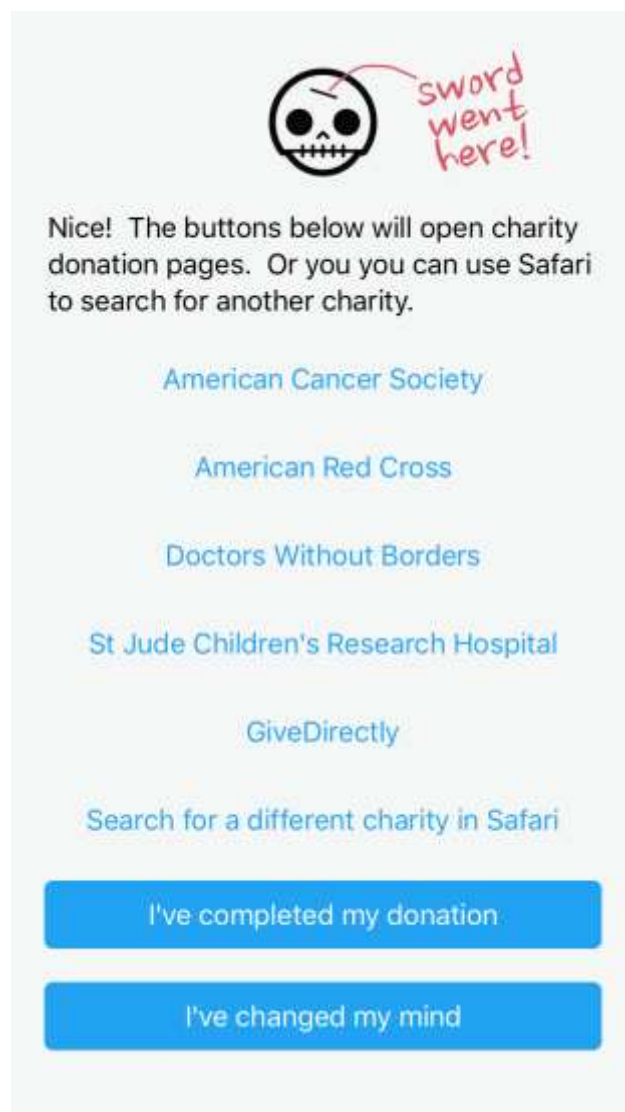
sword went here!

Nice! The buttons below will open charity donation pages. Or you you can use Safari to search for another charity.

American Cancer Society

American Red Cross

Doctors Without Borders

St Jude Children's Research Hospital

GiveDirectly

Search for a different charity in Safari

I've completed my donation

I've changed my mind